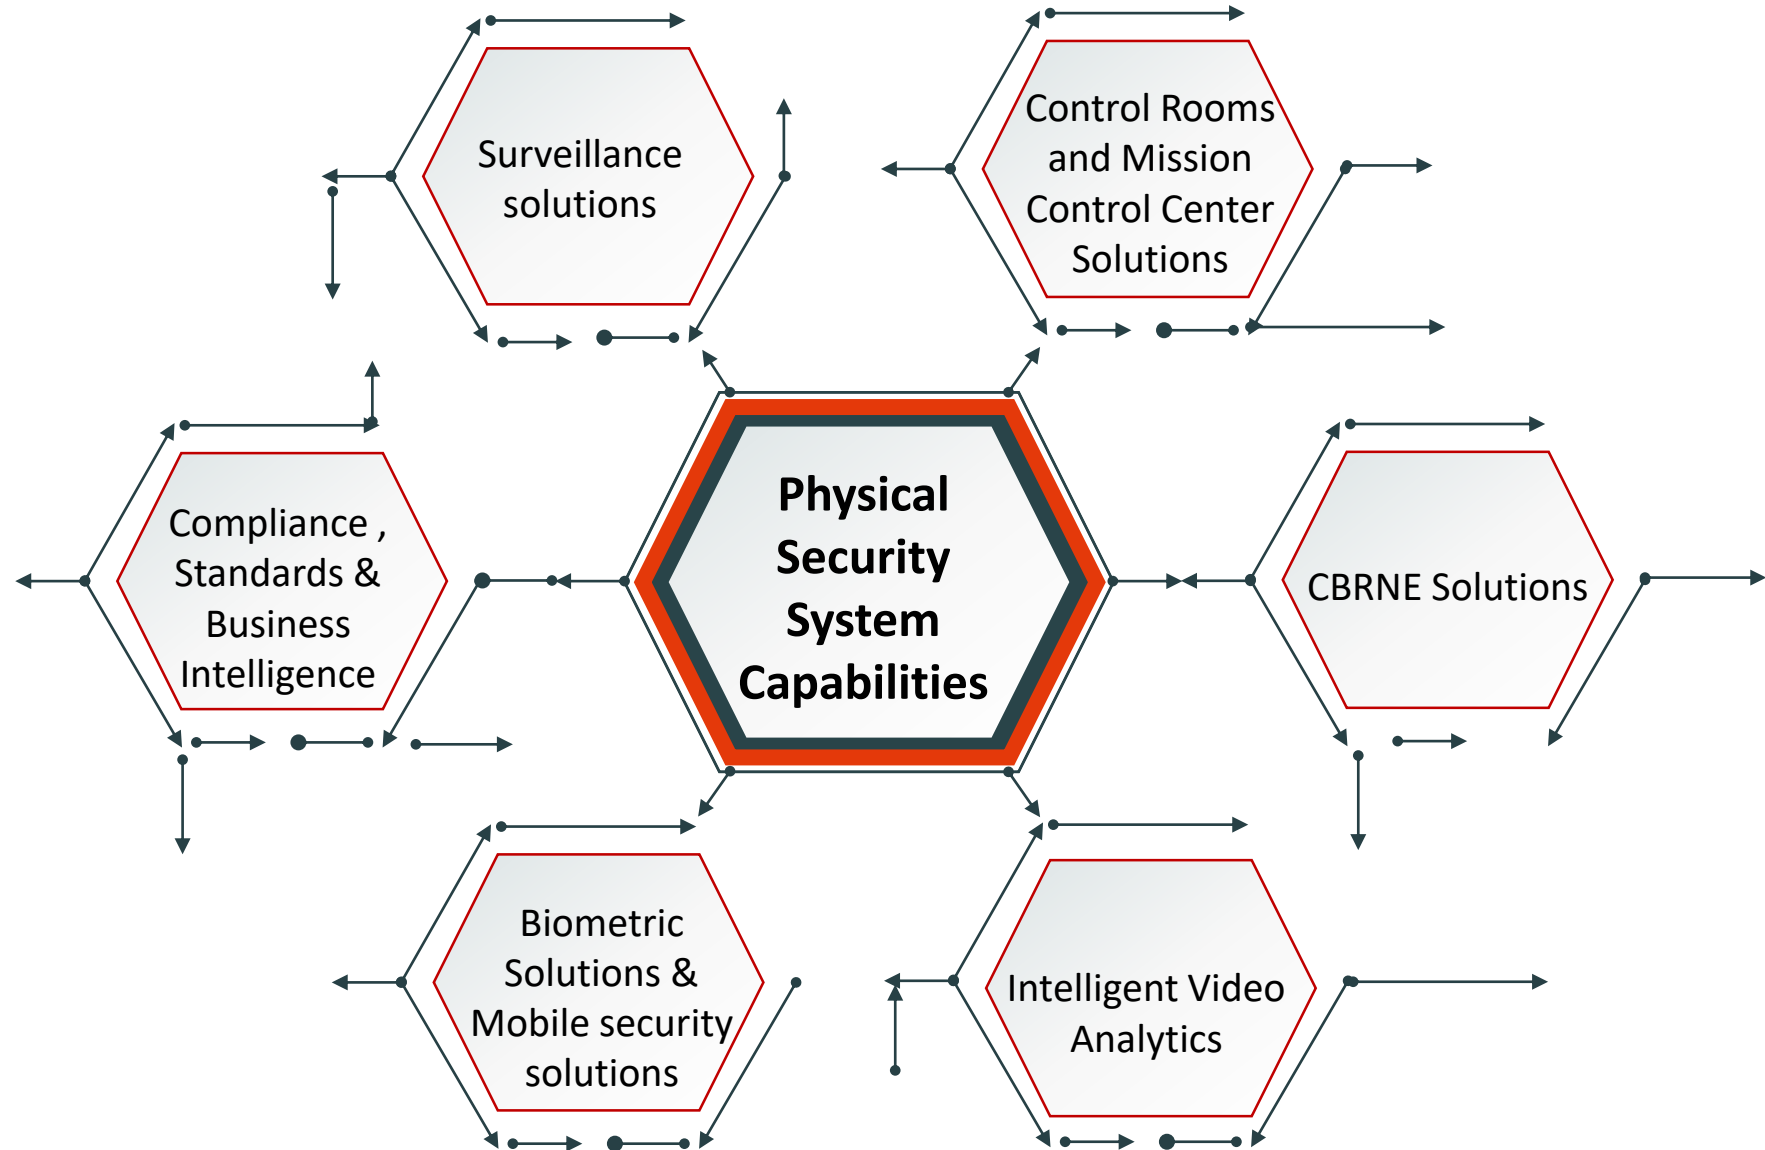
Surveillance solutions

Control Rooms and Mission Control Center Solutions

Compliance , Standards & Business Intelligence

Physical Security System Capabilities

CBRNE Solutions

Biometric Solutions & Mobile security solutions

Intelligent Video Analytics